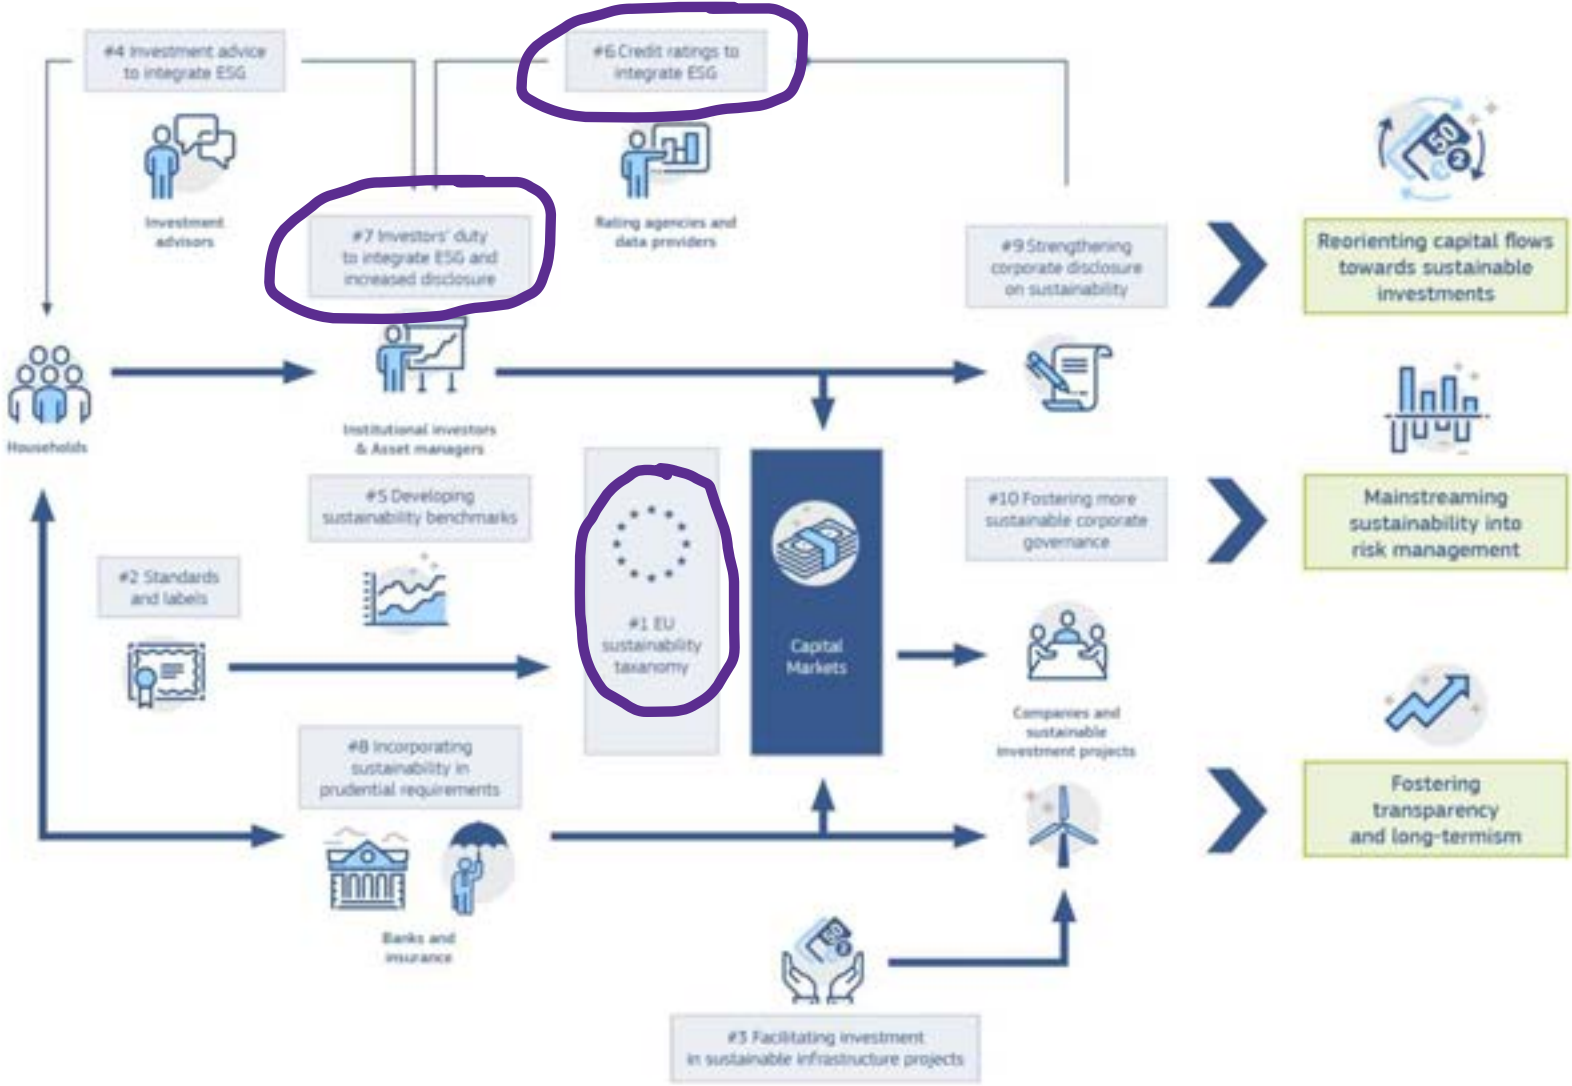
#4 Investment advice to integrate ESG

Investment advisors

#6 Credit ratings to integrate ESG

Rating agencies and data providers

#7 Investors' duty to integrate ESG and increased disclosure

#9 Strengthening corporate disclosure on sustainability

Reorienting capital flows towards sustainable investments

Households

Institutional investors & Asset managers

#5 Developing sustainability benchmarks

#1 EU sustainability taxonomy

Capital Markets

#10 Fostering more sustainable corporate governance

Mainstreaming sustainability into risk management

#2 Standards and labels

Companies and sustainable investment projects

#8 Incorporating sustainability in prudential requirements

Fostering transparency and long-termism

Banks and insurance

#3 Facilitating investment in sustainable infrastructure projects